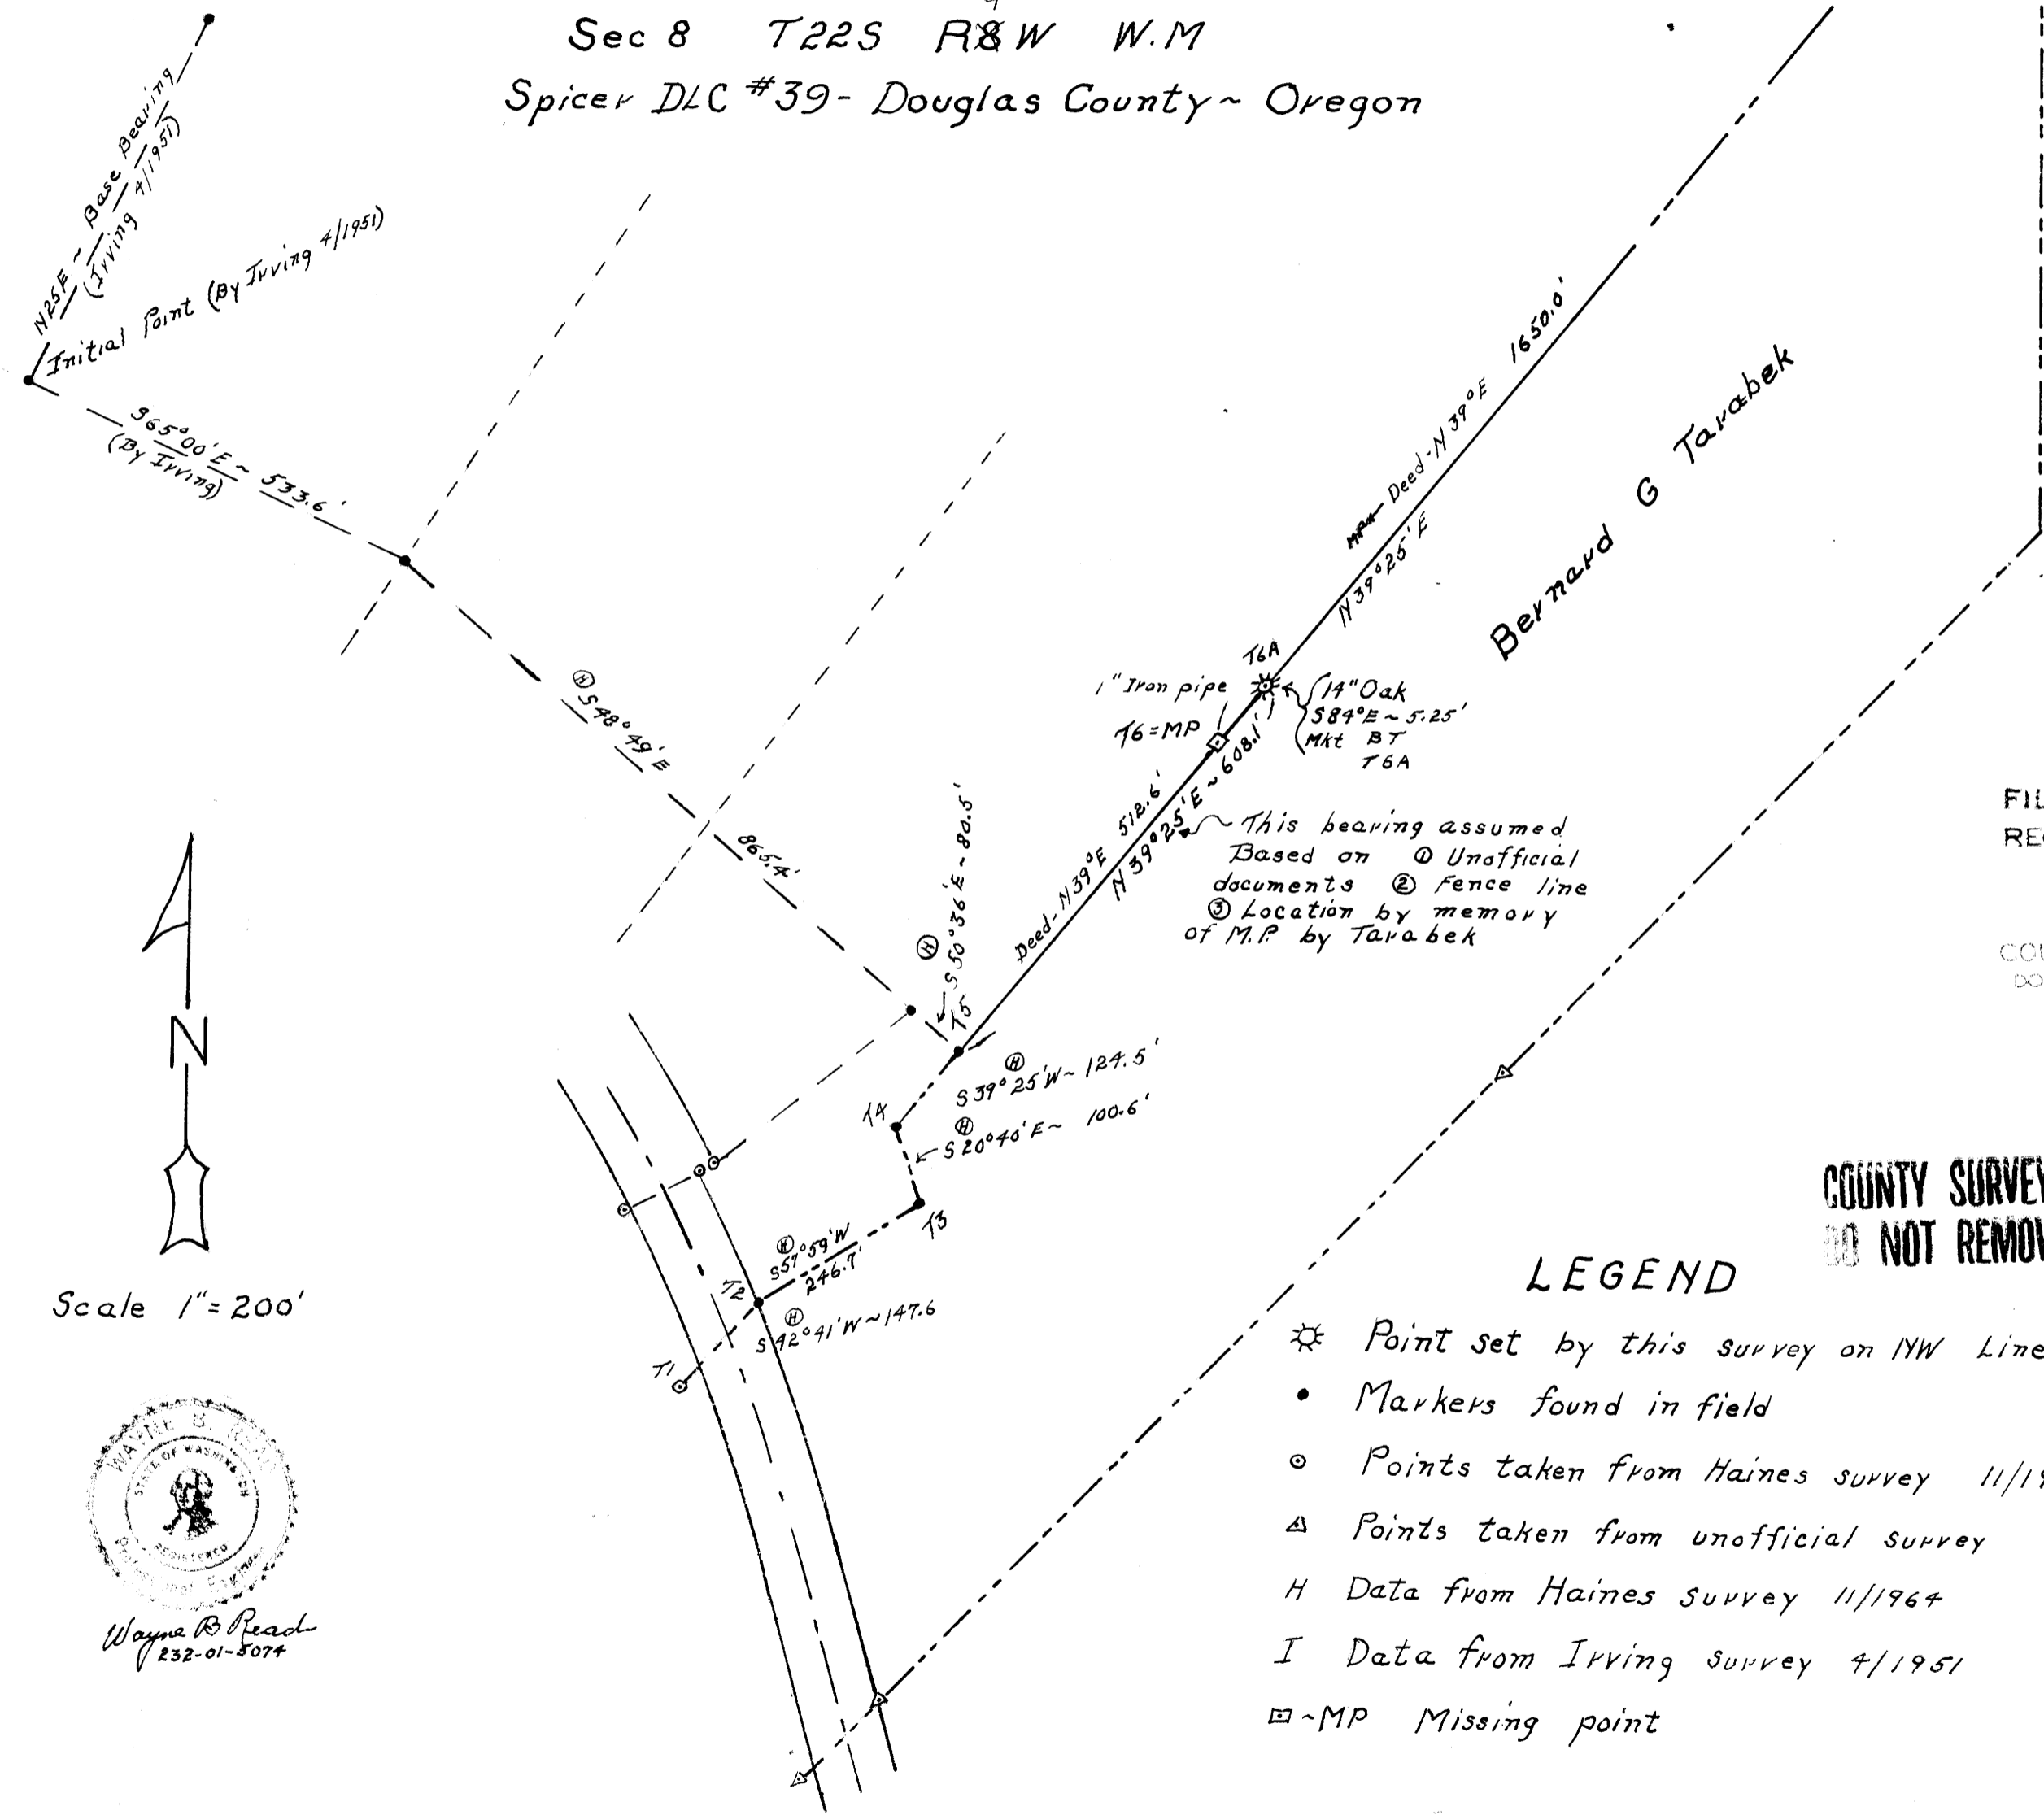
Sec 8 T22S R8W W.M
Spicer DLC #39- Douglas County ~ Oregon

N25E ~ Base Bearing (Irving 4/1951)

Initial Point (By Irving 4/1951)

S65°00'E ~ 533.6' (By Irving)

Ⓘ S48°49'E

865.4'

Ⓗ S50°36'E ~ 80.5'

T5

Deed N39°E 512.6'

N39°25'E ~ 608.1'

T6 = MP

1" Iron pipe

T6A

14" Oak S84°E ~ 5.25' Mkt BT T6A

Deed N39°E 1650.0'

N39°25'E

Bernard G Tarabek

This bearing assumed Based on ① Unofficial documents ② Fence line ③ Location by memory of M.P. by Tarabek

Ⓗ S39°25'W ~ 124.5'

T4

Ⓗ S20°40'E ~ 100.6'

T3

Ⓗ S57°59'W 246.7'

T2

Ⓗ S42°41'W ~ 147.6

T1

FIL
RE

CO
DO

COUNTY SURVEY
DO NOT REMOV

Scale 1" = 200'

N

WAYNE B. READ
STATE OF WASHINGTON
REGISTERED
Professional Engineer

Wayne B Read
232-01-5074

LEGEND

☼ Point set by this survey on NW Line
• Markers found in field
⊙ Points taken from Haines survey 11/1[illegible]
△ Points taken from unofficial survey
H Data from Haines Survey 11/1964
I Data from Irving Survey 4/1951
⊡ ~ MP Missing point